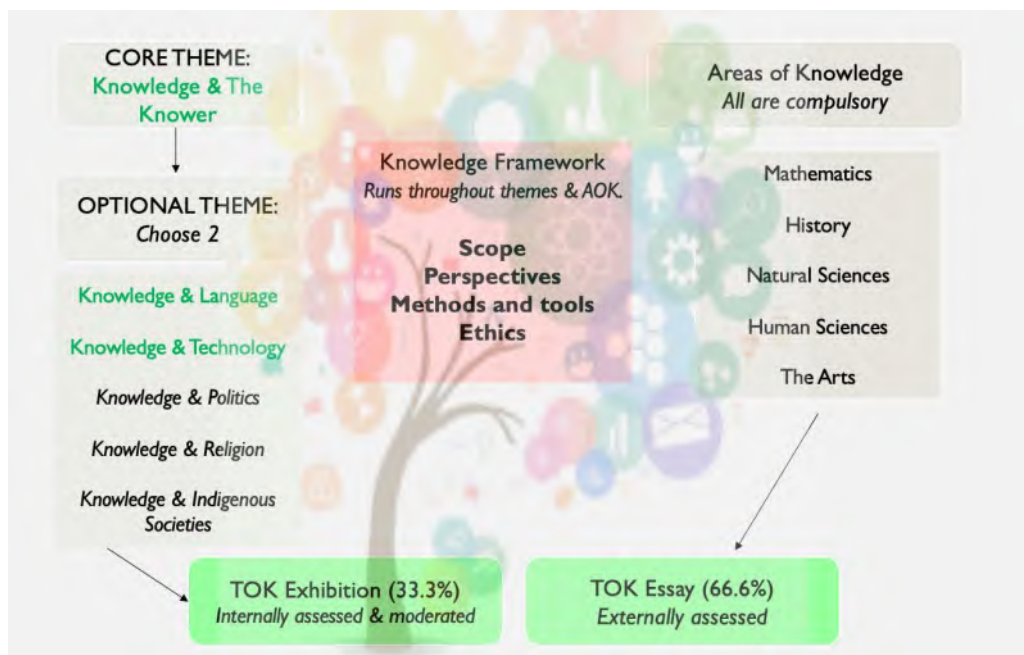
CORE THEME:
Knowledge & The Knower

OPTIONAL THEME:
Choose 2

Knowledge & Language

Knowledge & Technology

Knowledge & Politics

Knowledge & Religion

Knowledge & Indigenous Societies

Knowledge Framework
Runs throughout themes & AOK.

Scope
Perspectives
Methods and tools
Ethics

Areas of Knowledge
All are compulsory

Mathematics

History

Natural Sciences

Human Sciences

The Arts

TOK Exhibition (33.3%)
Internally assessed & moderated

TOK Essay (66.6%)
Externally assessed